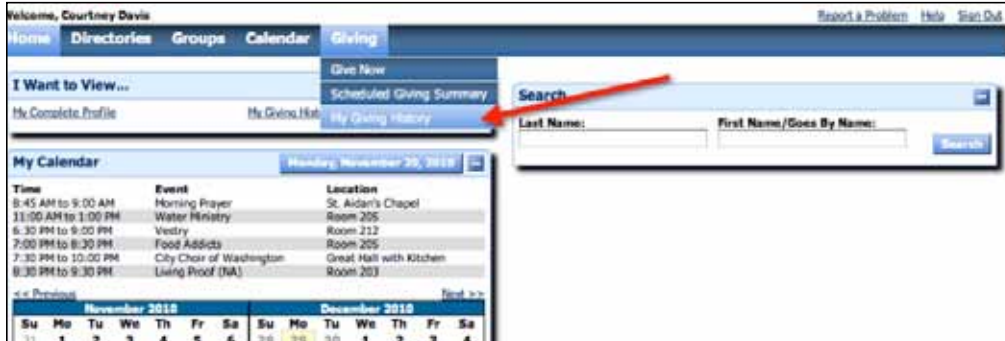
Welcome, Courtney Davis

Report a Problem Help Sign Out

Home Directories Groups Calendar Giving

Give Now
Scheduled Giving Summary
My Giving History

I Want to View...

My Complete Profile My Giving Hist

Search

Last Name: First Name/Goes By Name:

Search

My Calendar

Monday, November 29, 2010

| Time | Event | Location |
|---|---|---|
| 8:45 AM to 9:00 AM | Morning Prayer | St. Aidan's Chapel |
| 11:00 AM to 1:00 PM | Water Ministry | Room 205 |
| 6:30 PM to 9:00 PM | Vestry | Room 212 |
| 7:00 PM to 8:30 PM | Food Addicts | Room 205 |
| 7:30 PM to 10:00 PM | City Choir of Washington | Great Hall with Kitchen |
| 8:30 PM to 9:30 PM | Living Proof (NA) | Room 203 |

<< Previous Next >>

November 2010

| Su | Mo | Tu | We | Th | Fr | Sa |
|---|---|---|---|---|---|---|
| 31 | 1 | 2 | 3 | 4 | 5 | 6 |

December 2010

| Su | Mo | Tu | We | Th | Fr | Sa |
|---|---|---|---|---|---|---|
| 28 | 29 | 30 | 1 | 2 | 3 | 4 |